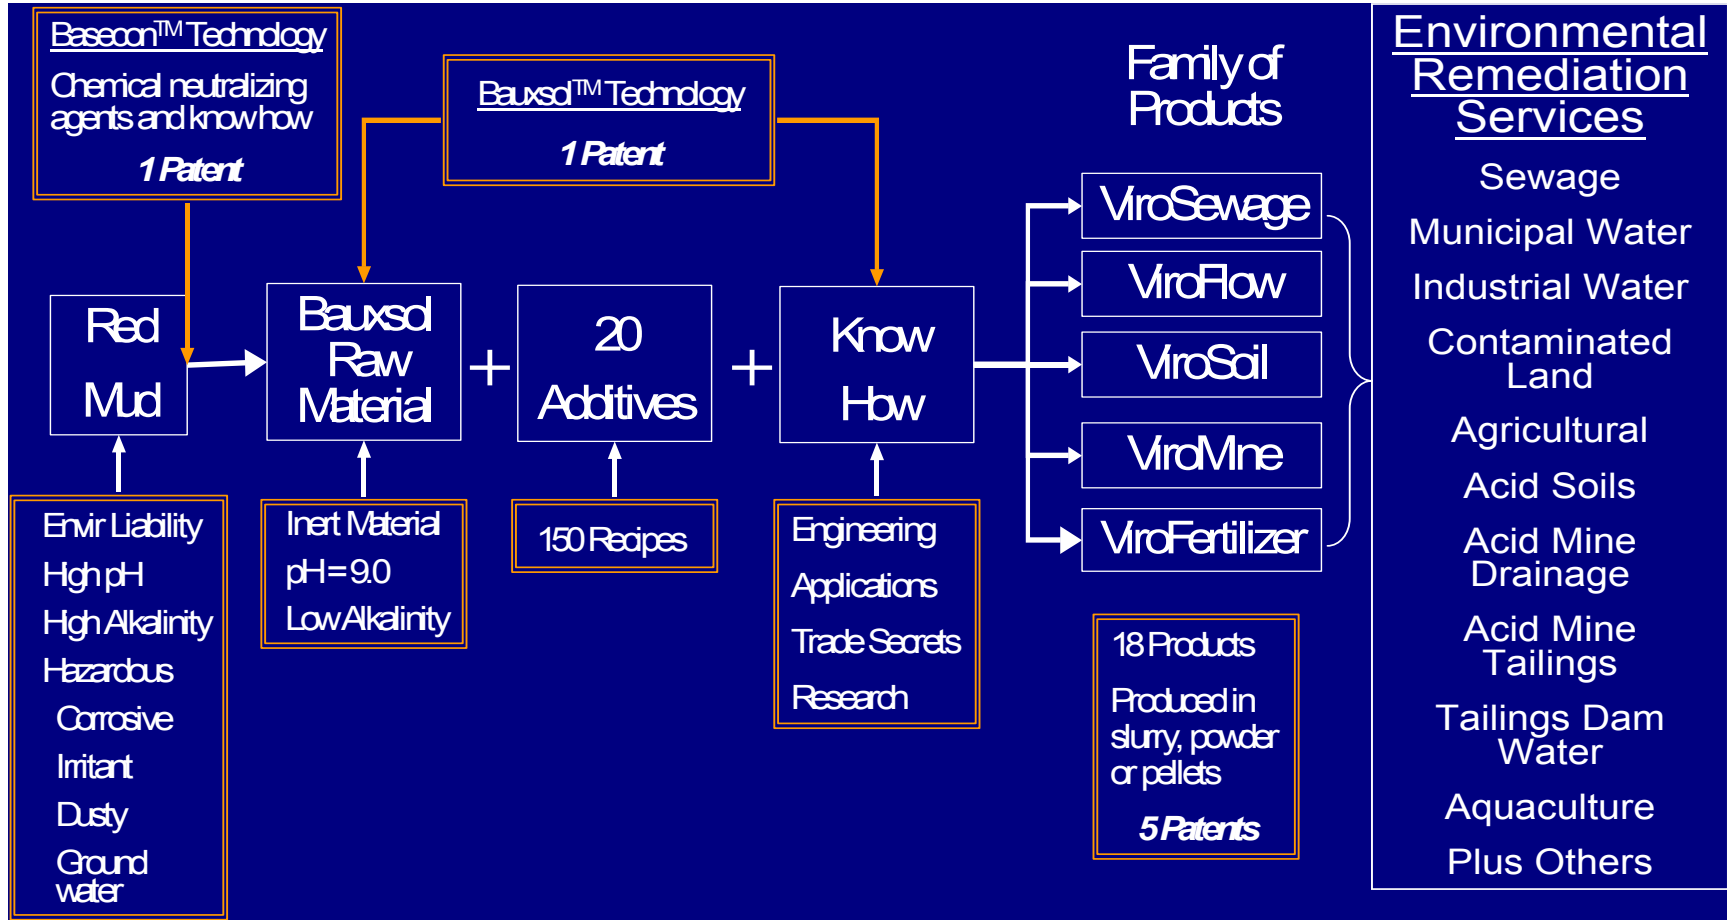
Basecon™ Technology

Chemical neutralizing agents and know how

1 Patent

Bauxsol™ Technology

1 Patent

Family of Products

Environmental Remediation Services

Sewage

Municipal Water

Industrial Water

Contaminated Land

Agricultural

Acid Soils

Acid Mine Drainage

Acid Mine Tailings

Tailings Dam Water

Aquaculture

Plus Others

Red Mud

Bauxsol Raw Material

+

20 Additives

+

Know How

ViroSewage

ViroFlow

ViroSoil

ViroMine

ViroFertilizer

Envir Liability
High pH
High Alkalinity
Hazardous
Corrosive
Irritant
Dusty
Ground water

Inert Material
pH=9.0
Low Alkalinity

150 Recipes

Engineering
Applications
Trade Secrets
Research

18 Products

Produced in slurry, powder or pellets

5 Patents